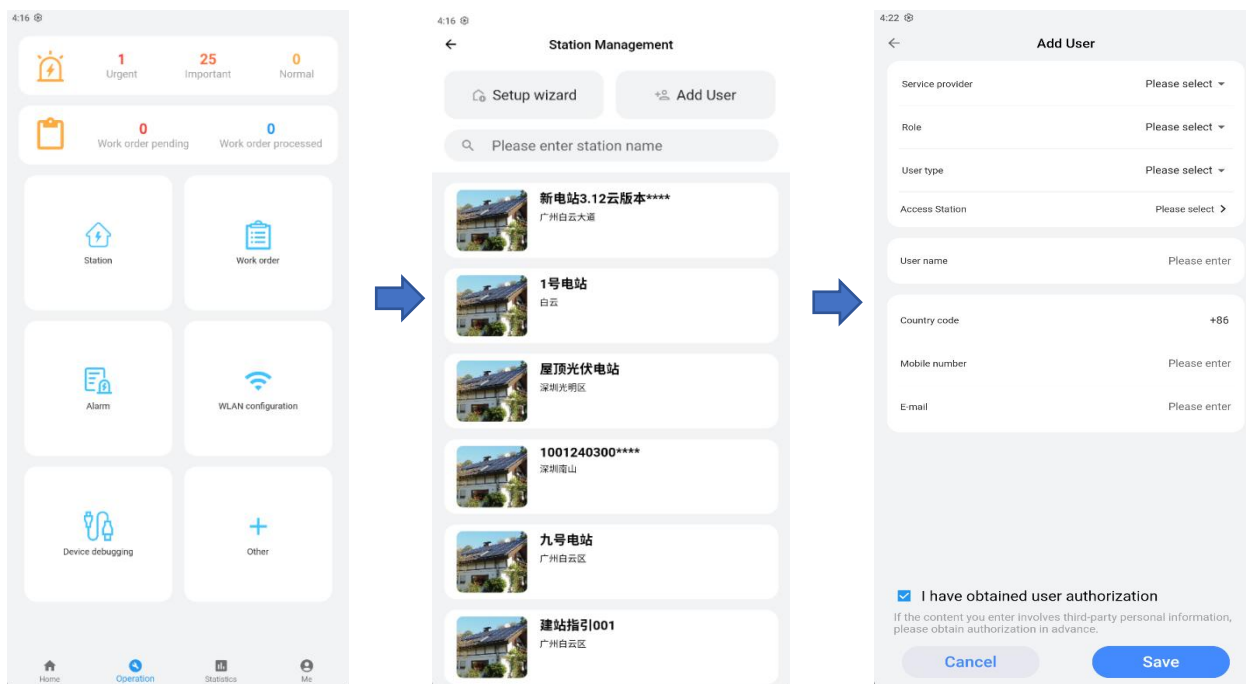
4:16

1
Urgent

25
Important

0
Normal

0
Work order pending

0
Work order processed

Station

Work order

Alarm

WLAN configuration

Device debugging

Other

Home

Operation

Statistics

Me

4:16

Station Management

Setup wizard

Add User

Please enter station name

新电站3.12云版本****
广州白云大道

1号电站
白云

屋顶光伏电站
深圳光明区

1001240300****
深圳南山

九号电站
广州白云区

建站指引001
广州白云区

4:22

Add User

Service provider
Please select

Role
Please select

User type
Please select

Access Station
Please select

User name
Please enter

Country code
+86

Mobile number
Please enter

E-mail
Please enter

I have obtained user authorization

If the content you enter involves third-party personal information, please obtain authorization in advance.

Cancel

Save